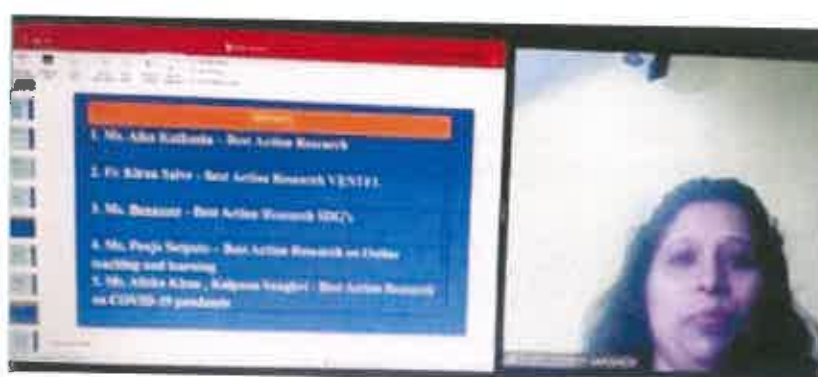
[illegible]

1. Ms. Alka Kulkarni – Best Action Research

2. Fr. Kiran Salve – Best Action Research VENTEL

3. Ms. Benazeer – Best Action Research SDG's

4. Ms. Pooja Serpato – Best Action Research on Online teaching and learning

5. Ms. Alisha Khan , Kalpana Sanghvi – Best Action Research on COVID-19 pandemic

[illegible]